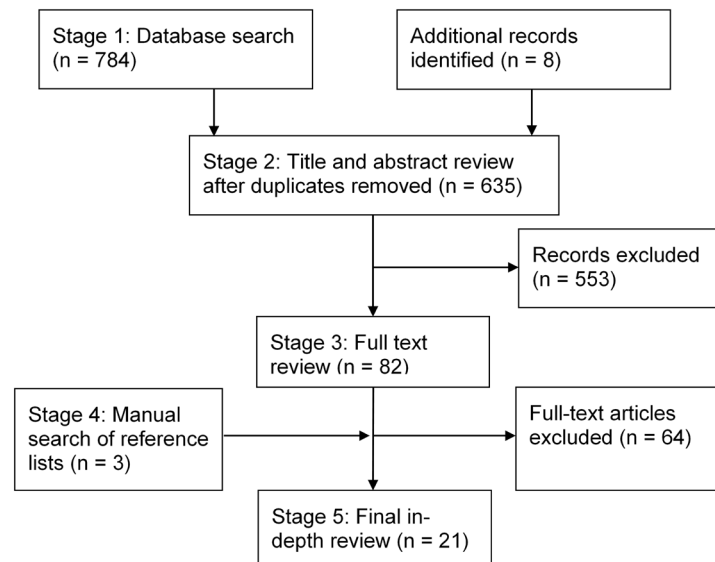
Stage 1: Database search (n = 784)

Additional records identified (n = 8)

Stage 2: Title and abstract review after duplicates removed (n = 635)

Records excluded (n = 553)

Stage 3: Full text review (n = 82)

Stage 4: Manual search of reference lists (n = 3)

Full-text articles excluded (n = 64)

Stage 5: Final in-depth review (n = 21)